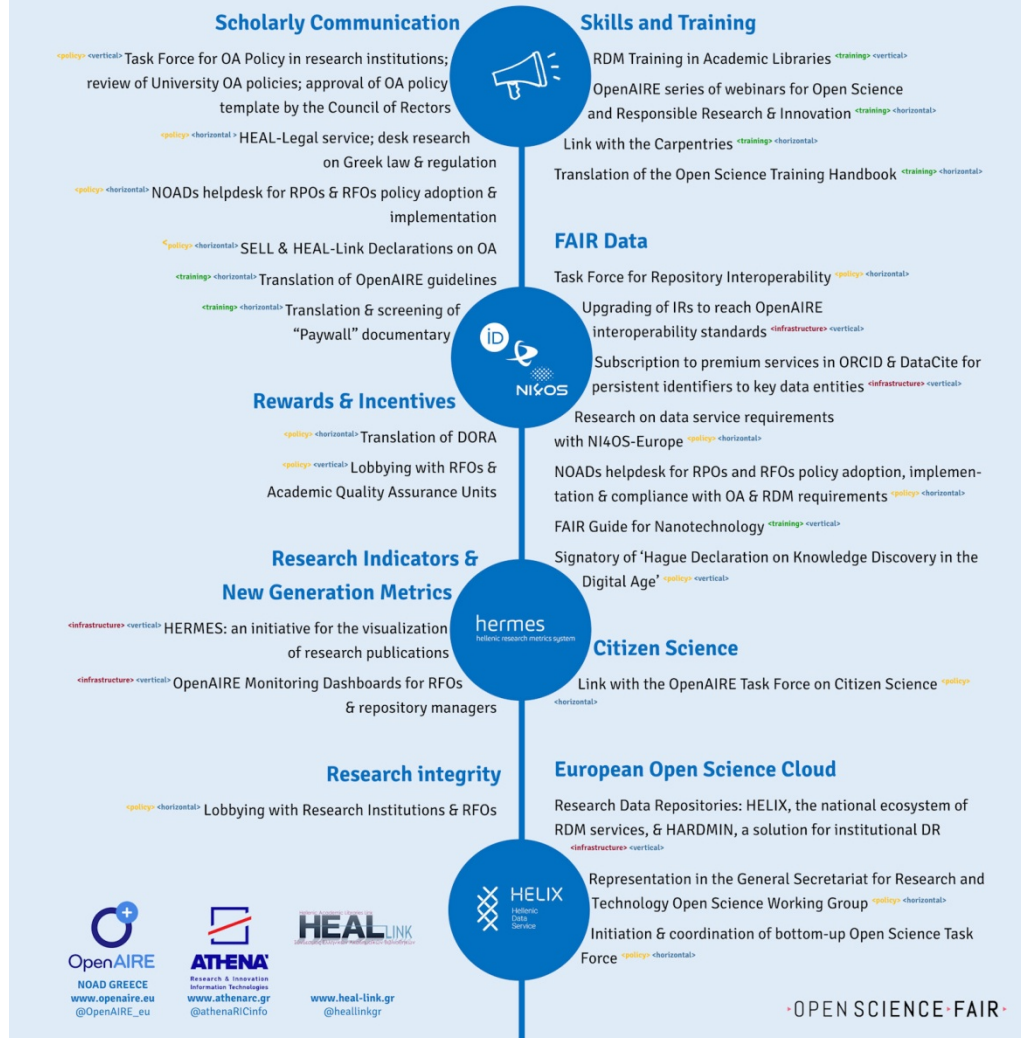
Scholarly Communication

<policy> <vertical> Task Force for OA Policy in research institutions; review of University OA policies; approval of OA policy template by the Council of Rectors

<policy> <horizontal> HEAL-Legal service; desk research on Greek law & regulation

<policy> <horizontal> NOADs helpdesk for RPOs & RFOs policy adoption & implementation

<policy> <horizontal> SELL & HEAL-Link Declarations on OA

<training> <horizontal> Translation of OpenAIRE guidelines

<training> <horizontal> Translation & screening of "Paywall" documentary

Rewards & Incentives

<policy> <horizontal> Translation of DORA

<policy> <vertical> Lobbying with RFOs & Academic Quality Assurance Units

Research Indicators & New Generation Metrics

<infrastructure> <vertical> HERMES: an initiative for the visualization of research publications

<infrastructure> <vertical> OpenAIRE Monitoring Dashboards for RFOs & repository managers

Research integrity

<policy> <horizontal> Lobbying with Research Institutions & RFOs

Skills and Training

RDM Training in Academic Libraries <training> <vertical>

OpenAIRE series of webinars for Open Science and Responsible Research & Innovation <training> <horizontal>

Link with the Carpentries <training> <horizontal>

Translation of the Open Science Training Handbook <training> <horizontal>

FAIR Data

Task Force for Repository Interoperability <policy> <horizontal>

Upgrading of IRs to reach OpenAIRE interoperability standards <infrastructure> <vertical>

Subscription to premium services in ORCID & DataCite for persistent identifiers to key data entities <infrastructure> <vertical>

Research on data service requirements with NI4OS-Europe <policy> <horizontal>

NOADs helpdesk for RPOs and RFOs policy adoption, implementation & compliance with OA & RDM requirements <policy> <horizontal>

FAIR Guide for Nanotechnology <training> <vertical>

Signatory of 'Hague Declaration on Knowledge Discovery in the Digital Age' <policy> <vertical>

Citizen Science

Link with the OpenAIRE Task Force on Citizen Science <policy> <horizontal>

European Open Science Cloud

Research Data Repositories: HELIX, the national ecosystem of RDM services, & HARDMIN, a solution for institutional DR <infrastructure> <vertical>

Representation in the General Secretariat for Research and Technology Open Science Working Group <policy> <horizontal>

Initiation & coordination of bottom-up Open Science Task Force <policy> <horizontal>

iD

NI4OS

hermes
hellenic research metrics system

HELIX
Hellenic Data Service

OpenAIRE
NOAD GREECE
www.openaire.eu
@OpenAIRE_eu

ATHENA
Research & Innovation Information Technologies
www.athenarc.gr
@athenaRICinfo

HEAL LINK
www.heal-link.gr
@heallinkgr

OPEN SCIENCE FAIR